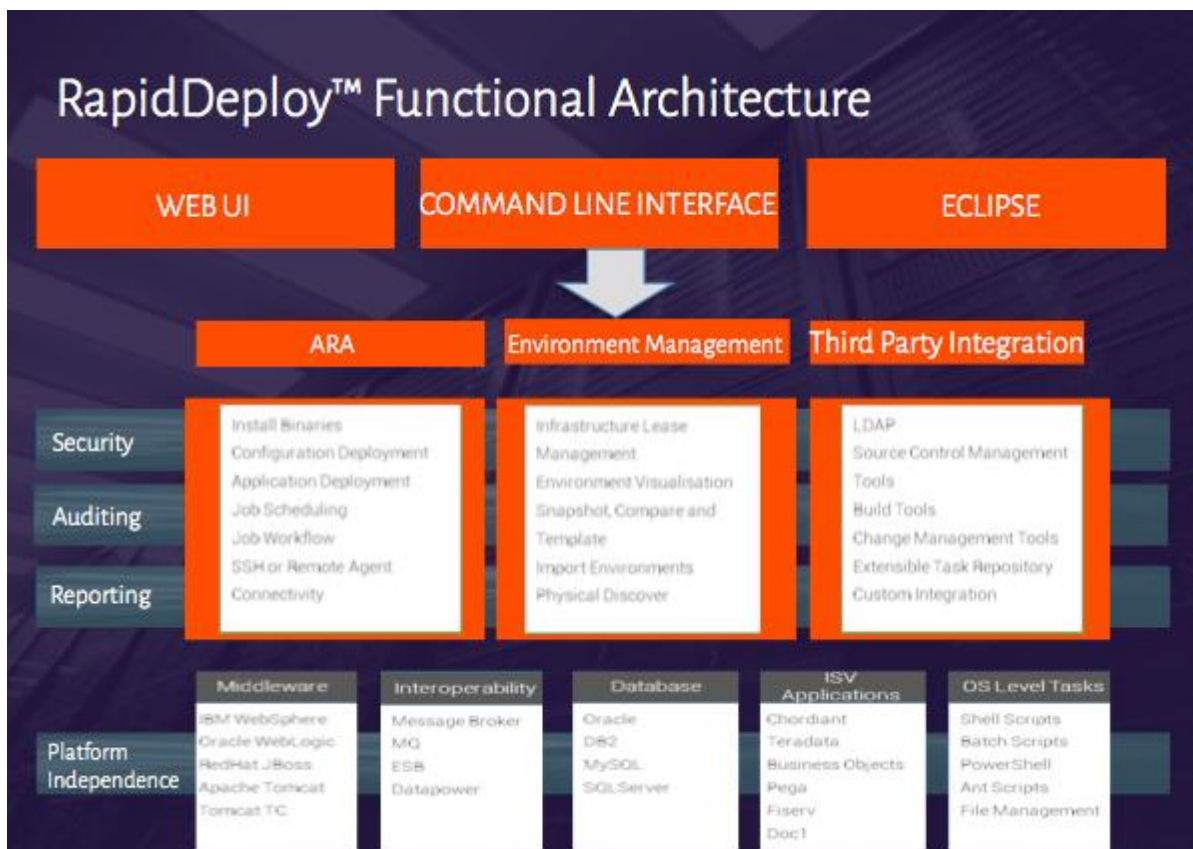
RapidDeploy™ Functional Architecture

WEB UI

COMMAND LINE INTERFACE

ECLIPSE

ARA

Environment Management

Third Party Integration

Security

Auditing

Reporting

Install Binaries
Configuration Deployment
Application Deployment
Job Scheduling
Job Workflow
SSH or Remote Agent Connectivity

Infrastructure Lease Management
Environment Visualisation
Snapshot, Compare and Template
Import Environments
Physical Discover

LDAP
Source Control Management Tools
Build Tools
Change Management Tools
Extensible Task Repository
Custom Integration

Platform Independence

Middleware
IBM WebSphere
Oracle WebLogic
RedHat JBoss
Apache Tomcat
Tomcat TC

Interoperability
Message Broker
MQ
ESB
Datapower

Database
Oracle
DB2
MySQL
SQLServer

ISV Applications
Chordiant
Teradata
Business Objects
Pega
Fiserv
Doc1

OS Level Tasks
Shell Scripts
Batch Scripts
PowerShell
Ant Scripts
File Management